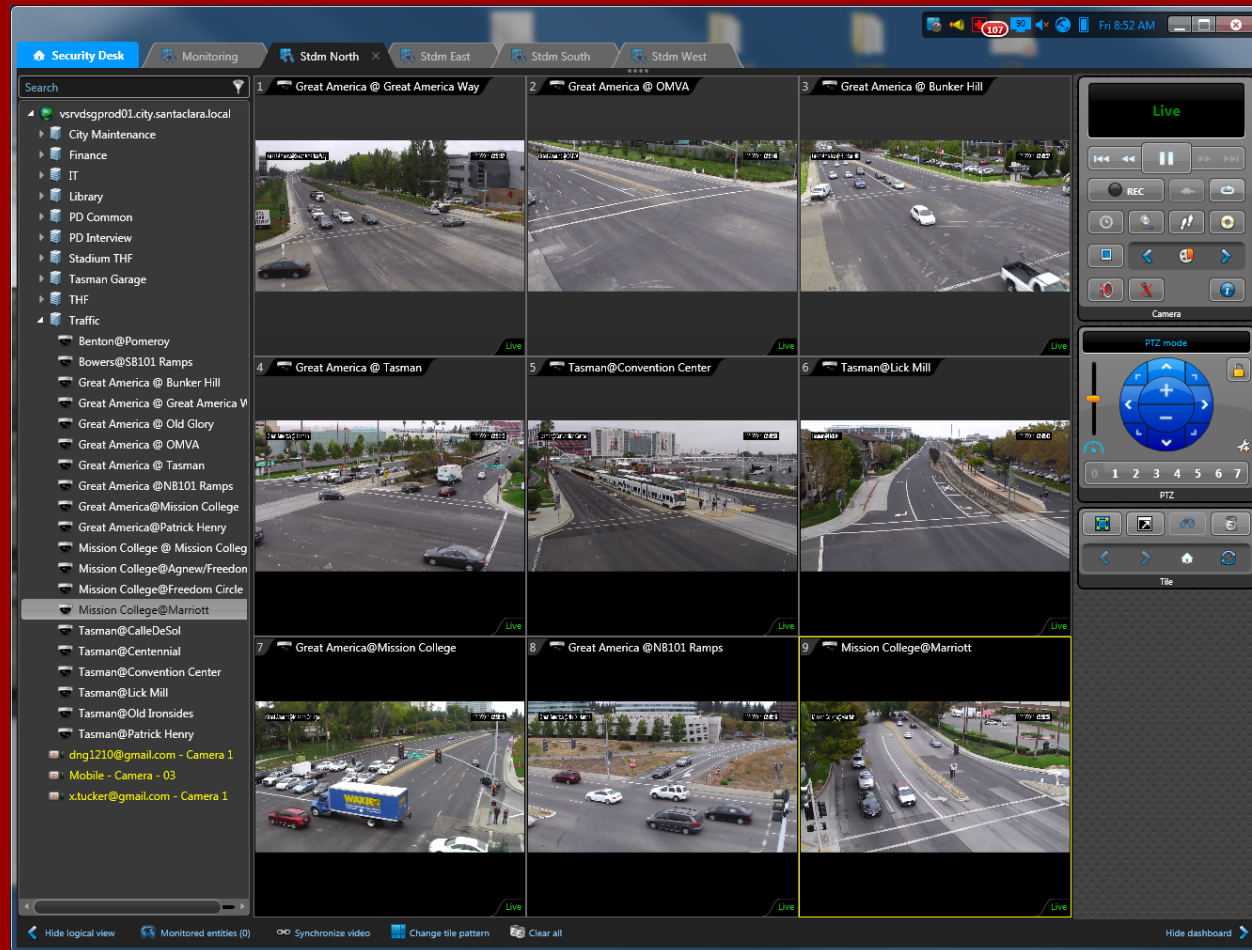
Security Desk
Monitoring
Stdm North
Stdm East
Stdm South
Stdm West
187
90
Fri 8:52 AM

Search
vsrvdsgprod01.city.santaclara.local
City Maintenance
Finance
IT
Library
PD Common
PD Interview
Stadium THF
Tasman Garage
THF
Traffic
Benton@Pomeroy
Bowers@SB101 Ramps
Great America @ Bunker Hill
Great America @ Great America W
Great America @ Old Glory
Great America @ OMVA
Great America @ Tasman
Great America @NB101 Ramps
Great America@Mission College
Great America@Patrick Henry
Mission College @ Mission Colleg
Mission College@Agnew/Freedon
Mission College@Freedom Circle
Mission College@Marriott
Tasman@CalleDeSol
Tasman@Centennial
Tasman@Convention Center
Tasman@Lick Mill
Tasman@Old Ironsides
Tasman@Patrick Henry
dng1210@gmail.com - Camera 1
Mobile - Camera - 03
x.tucker@gmail.com - Camera 1

1 Great America @ Great America Way
Live
2 Great America @ OMVA
Live
3 Great America @ Bunker Hill
Live
4 Great America @ Tasman
Live
5 Tasman@Convention Center
Live
6 Tasman@Lick Mill
Live
7 Great America@Mission College
Live
8 Great America @NB101 Ramps
Live
9 Mission College@Marriott
Live

Live
REC
Camera
PTZ mode
0 1 2 3 4 5 6 7
PTZ
Tile

Hide logical view
Monitored entities (0)
Synchronize video
Change tile pattern
Clear all
Hide dashboard